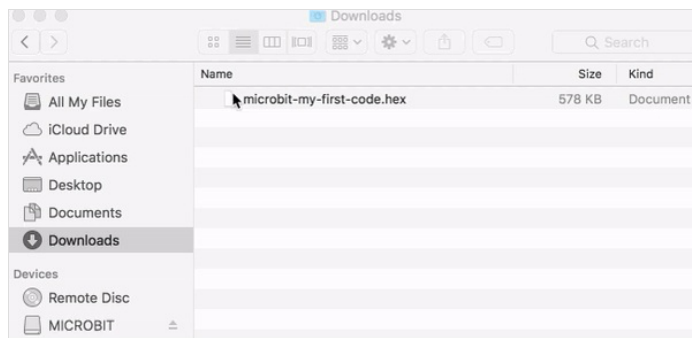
Downloads

Search

Favorites
All My Files
iCloud Drive
Applications
Desktop
Documents
Downloads

Devices
Remote Disc
MICROBIT

| Name | Size | Kind |
|---|---|---|
| microbit-my-first-code.hex | 578 KB | Document |